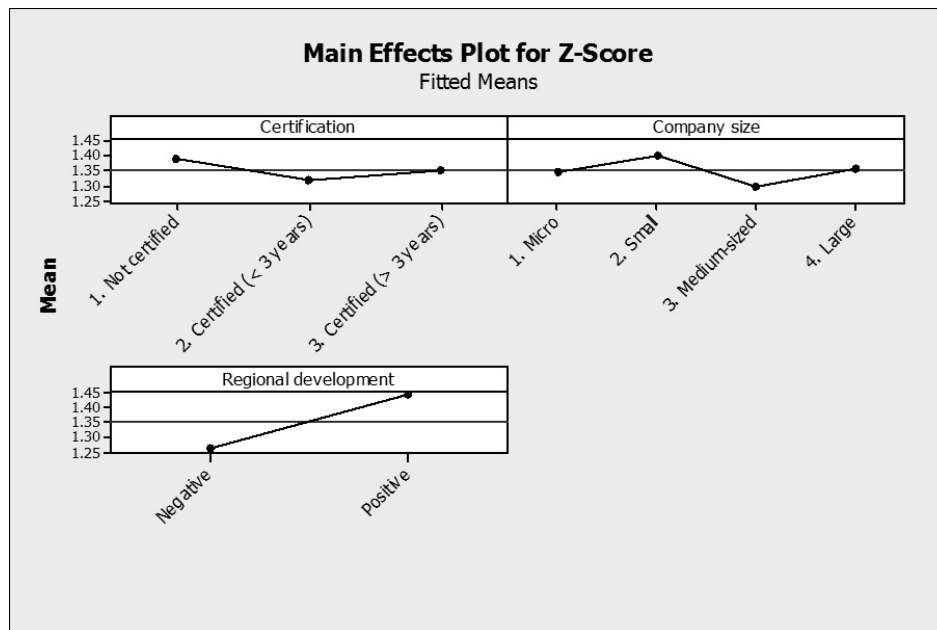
Main Effects Plot for Z-Score
Fitted Means

Certification

Company size

1.45
1.40
1.35
1.30
1.25

1. Not certified
2. Certified (< 3 years)
3. Certified (> 3 years)

1. Micro
2. Small
3. Medium-sized
4. Large

Mean

Regional development

1.45
1.40
1.35
1.30
1.25

Negative
Positive